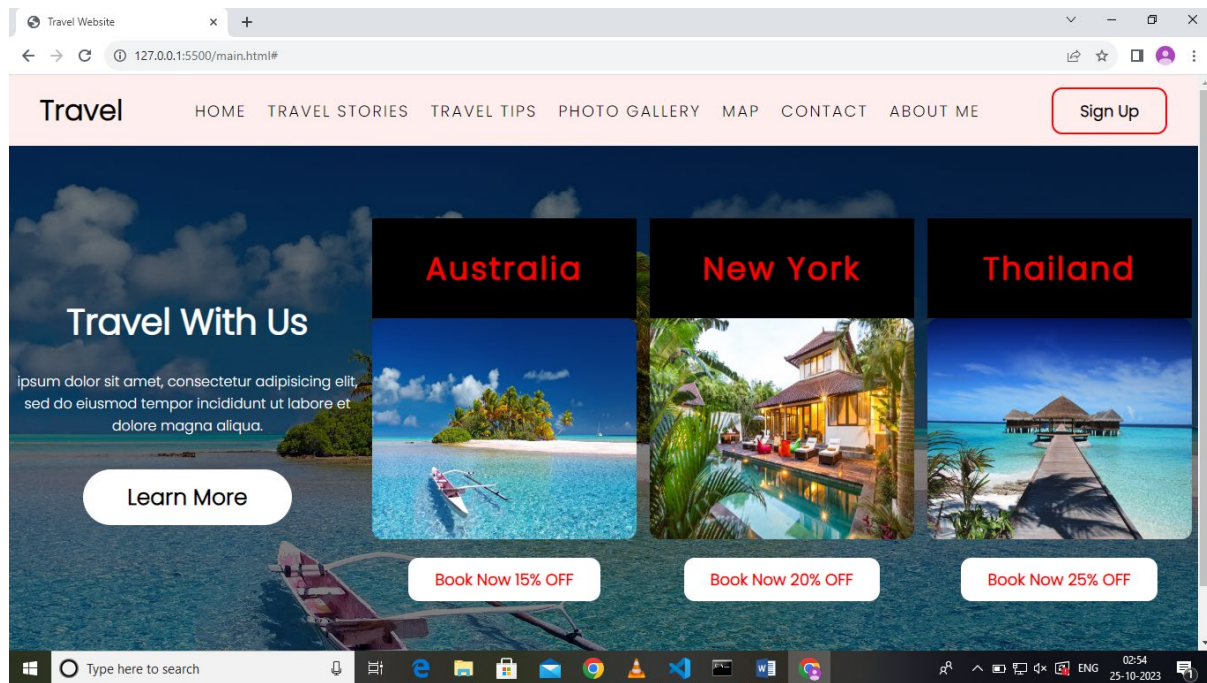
Travel Website × +

127.0.0.1:5500/main.html#

Travel

HOME TRAVEL STORIES TRAVEL TIPS PHOTO GALLERY MAP CONTACT ABOUT ME

Sign Up

Travel With Us

ipsum dolor sit amet, consectetur adipisicing elit, sed do eiusmod tempor incididunt ut labore et dolore magna aliqua.

Learn More

Australia

Book Now 15% OFF

New York

Book Now 20% OFF

Thailand

Book Now 25% OFF

Type here to search

ENG 02:54 25-10-2023